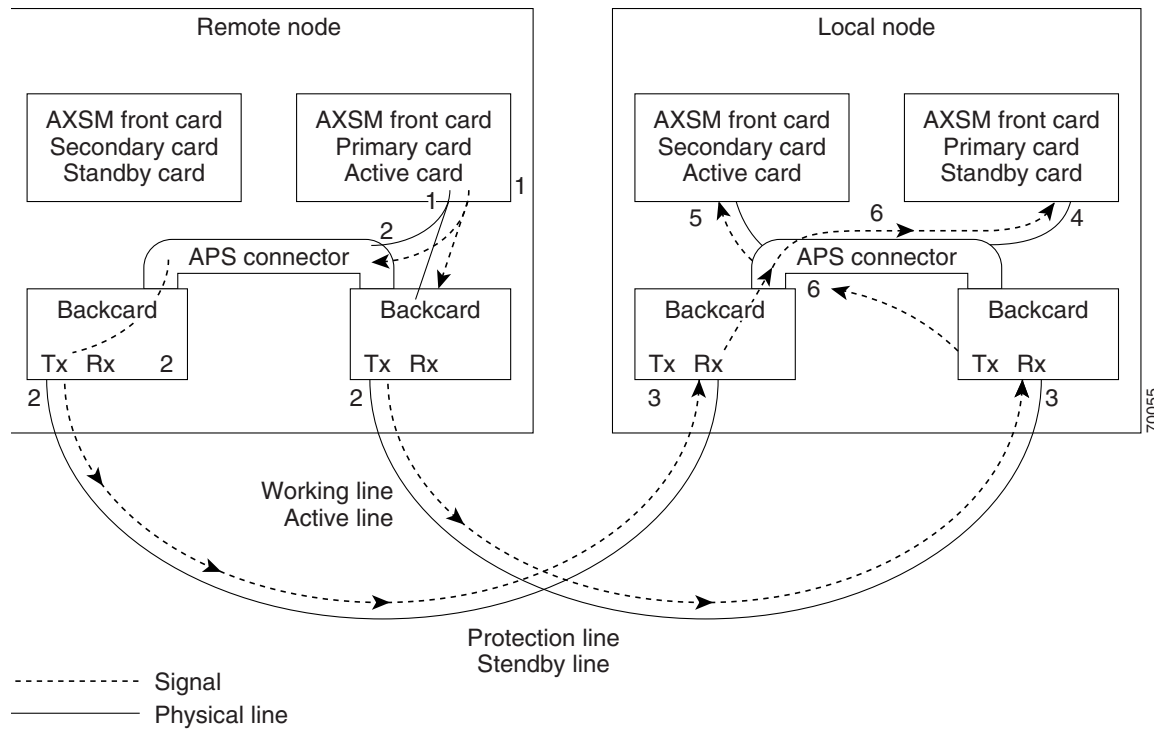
Remote node

AXSM front card
Secondary card
Standby card

AXSM front card
Primary card
Active card

1

1

2

APS connector

Backcard

Tx Rx 2

2

Backcard

Tx Rx

2

Local node

AXSM front card
Secondary card
Active card

AXSM front card
Primary card
Standby card

5

6

4

APS connector

Backcard

6

Backcard

Tx Rx

3

Tx Rx

3

70055

Working line
Active line

Protection line
Stendby line

Signal

Physical line